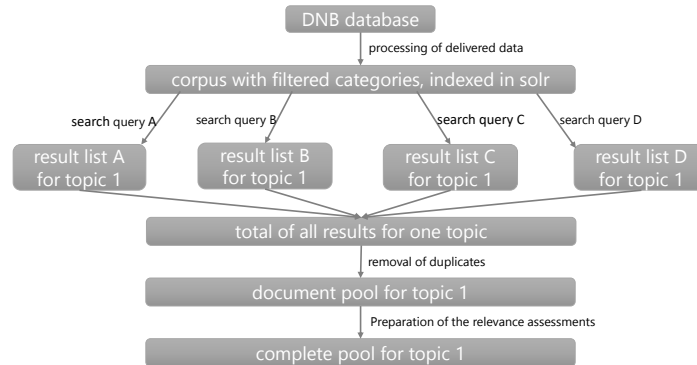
DNB database

processing of delivered data

corpus with filtered categories, indexed in solr

search query A

search query B

search query C

search query D

result list A for topic 1

result list B for topic 1

result list C for topic 1

result list D for topic 1

total of all results for one topic

removal of duplicates

document pool for topic 1

Preparation of the relevance assessments

complete pool for topic 1